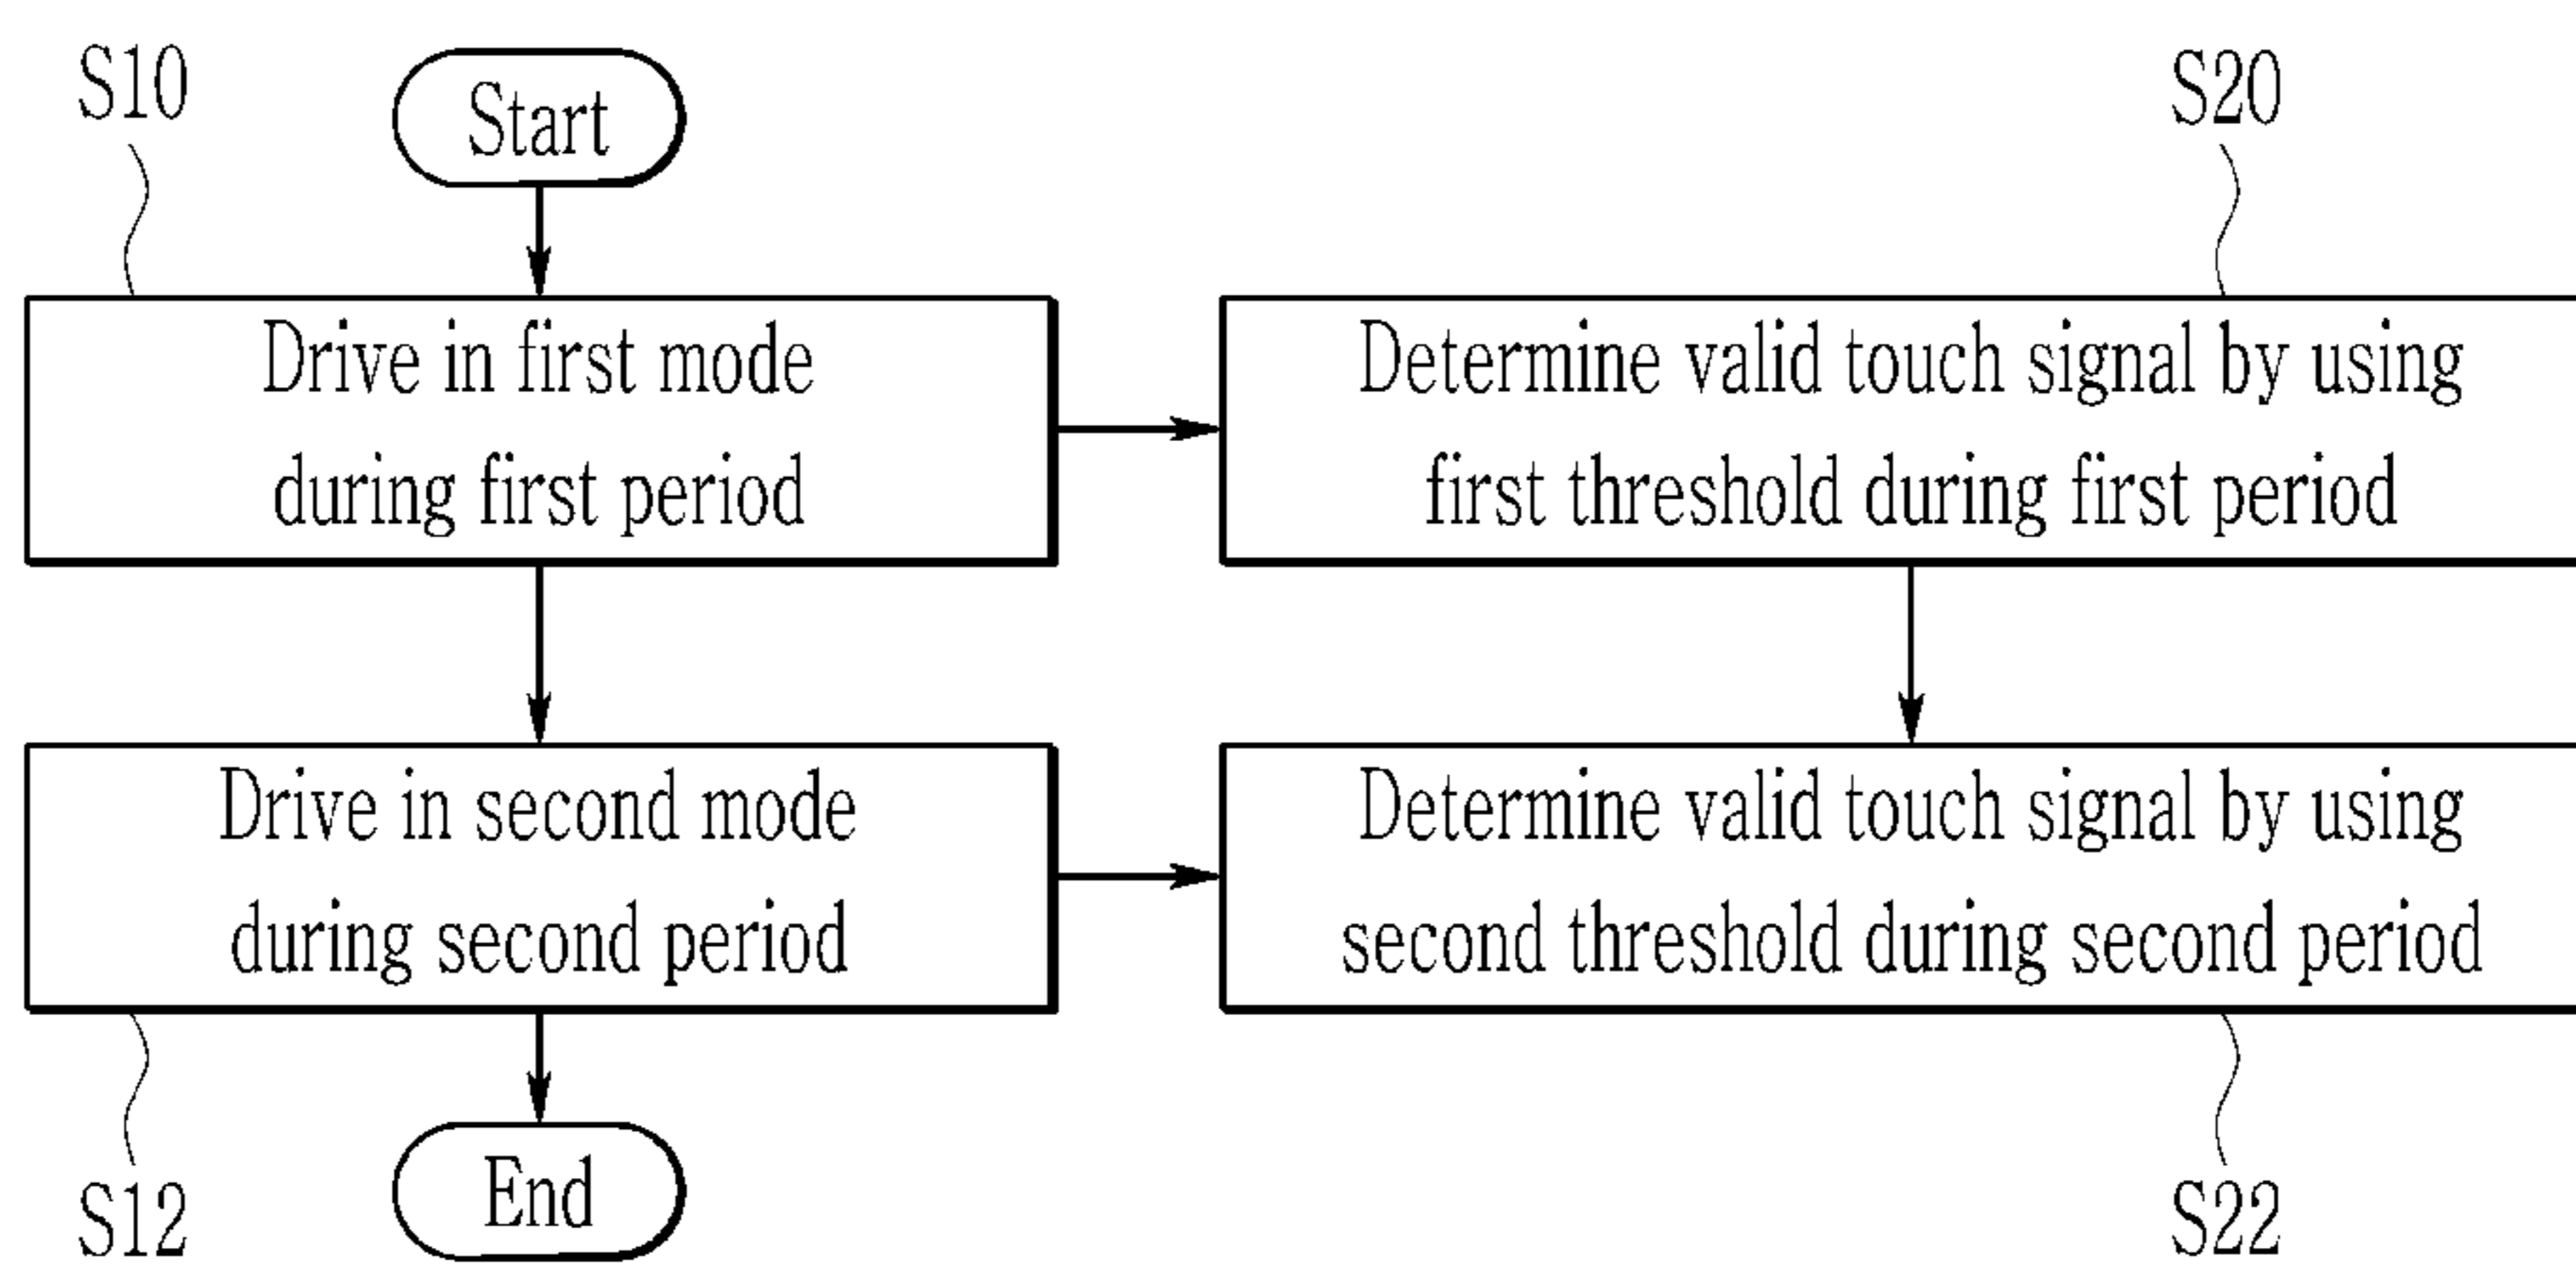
S10

Start

S20

Drive in first mode during first period

Determine valid touch signal by using first threshold during first period

Drive in second mode during second period

Determine valid touch signal by using second threshold during second period

End

S12

S22